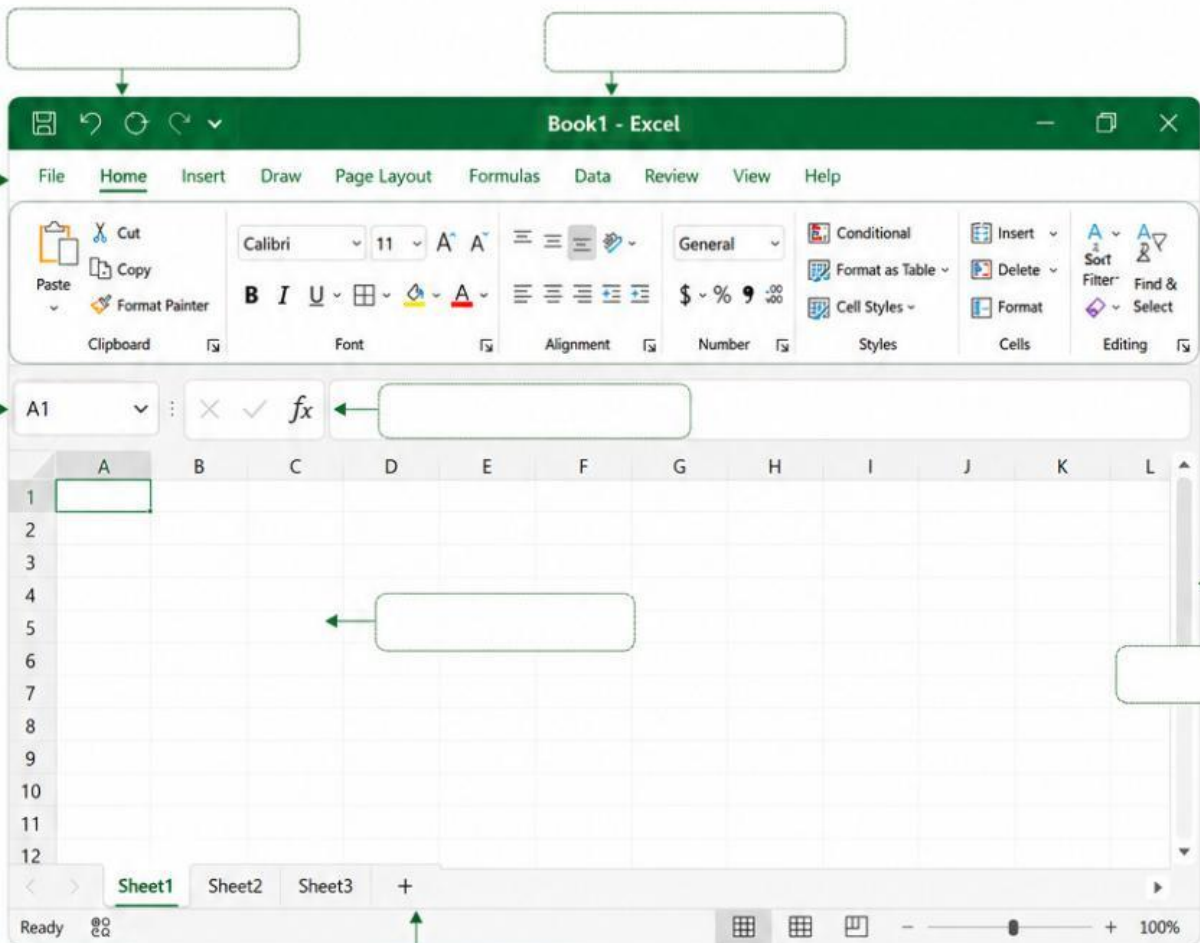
Book1 - Excel

File Home Insert Draw Page Layout Formulas Data Review View Help

Paste
Cut
Copy
Format Painter
Clipboard

Calibri 11 A A
B I U A
Font

Alignment

General
$ % 9 .00 .00
Number

Conditional
Format as Table
Cell Styles
Styles

Insert
Delete
Format
Cells

Sort Filter
Find & Select
Editing

A1
$fx$

| | A | B | C | D | E | F | G | H | I | J | K | L |
|---|---|---|---|---|---|---|---|---|---|---|---|---|
| 1 | | | | | | | | | | | | |
| 2 | | | | | | | | | | | | |
| 3 | | | | | | | | | | | | |
| 4 | | | | | | | | | | | | |
| 5 | | | | | | | | | | | | |
| 6 | | | | | | | | | | | | |
| 7 | | | | | | | | | | | | |
| 8 | | | | | | | | | | | | |
| 9 | | | | | | | | | | | | |
| 10 | | | | | | | | | | | | |
| 11 | | | | | | | | | | | | |
| 12 | | | | | | | | | | | | |

Sheet1 Sheet2 Sheet3 +

Ready
100%